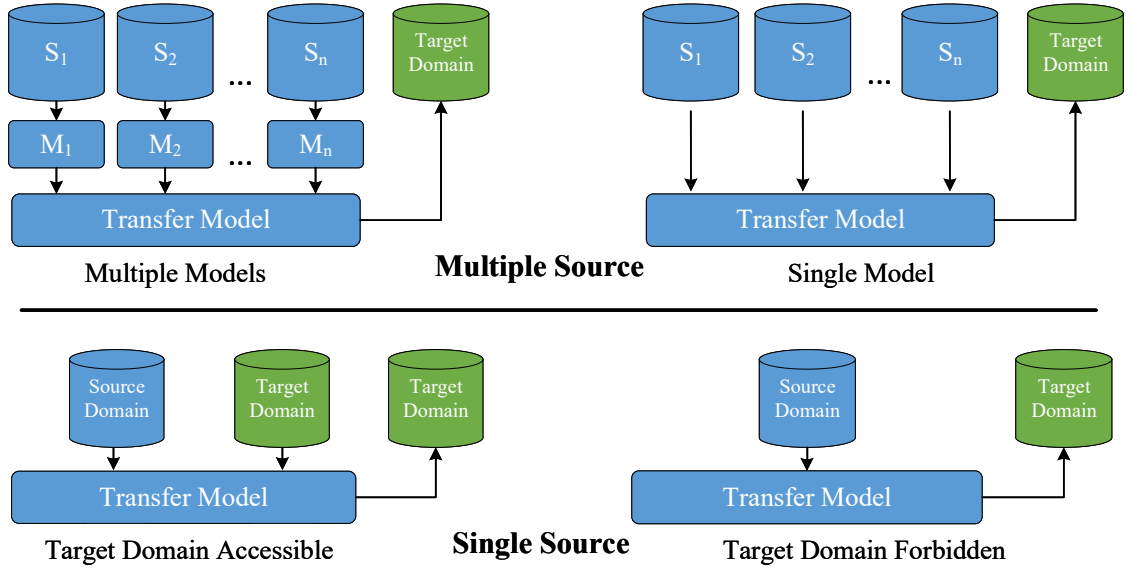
$S_1$ $S_2$ ... $S_n$ Target Domain

$M_1$ $M_2$ ... $M_n$

Transfer Model

Multiple Models

$S_1$ $S_2$ ... $S_n$ Target Domain

Transfer Model

Single Model

**Multiple Source**

Source Domain Target Domain Target Domain

Transfer Model

Target Domain Accessible

Source Domain Target Domain

Transfer Model

Target Domain Forbidden

**Single Source**